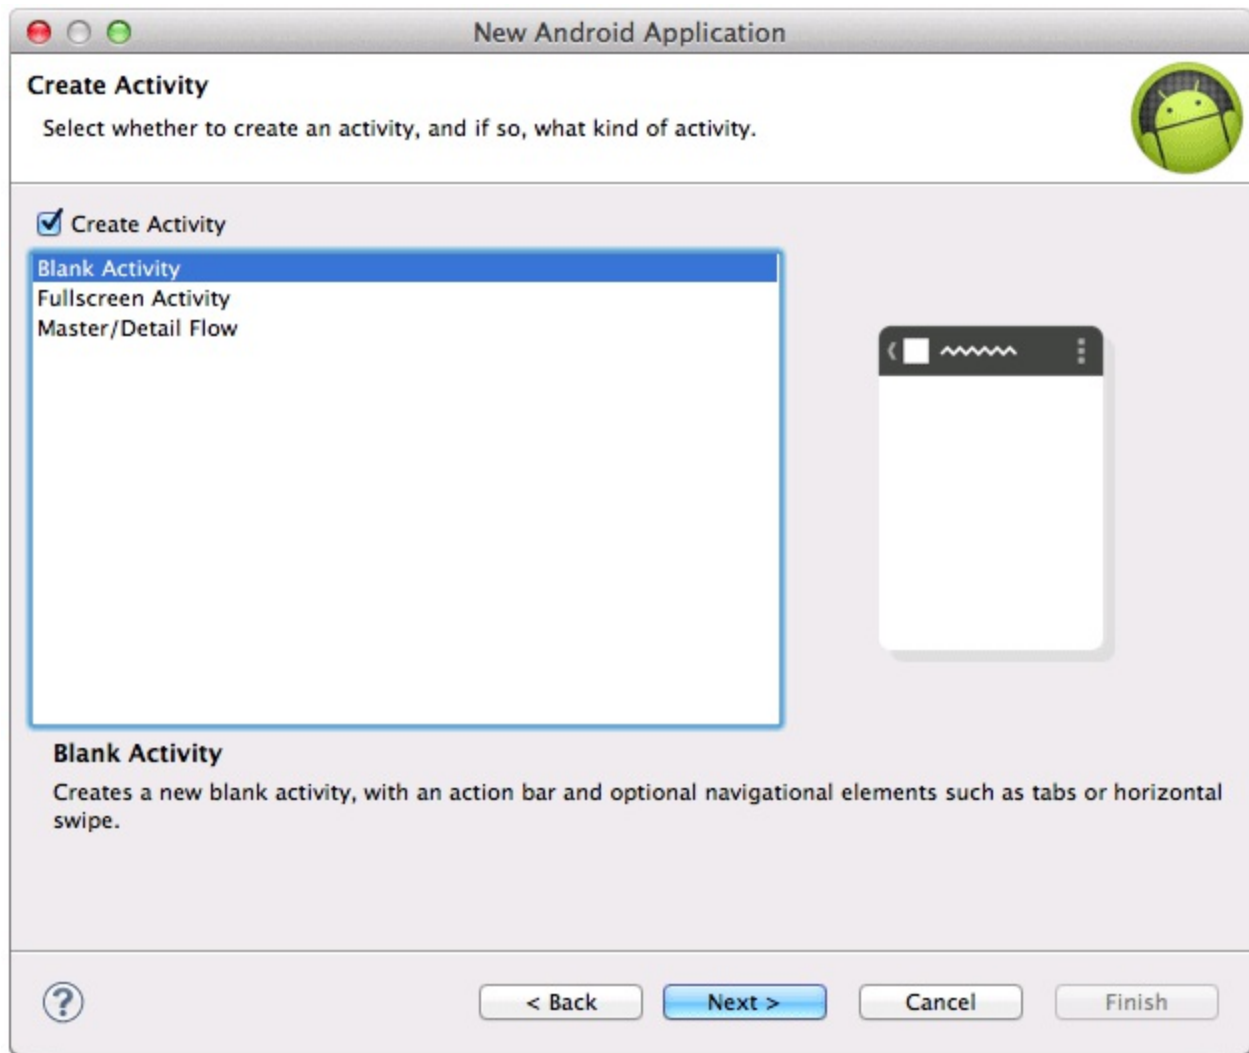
New Android Application

Create Activity

Select whether to create an activity, and if so, what kind of activity.

Create Activity

Blank Activity
Fullscreen Activity
Master/Detail Flow

Blank Activity

Creates a new blank activity, with an action bar and optional navigational elements such as tabs or horizontal swipe.

?

< Back
Next >
Cancel
Finish